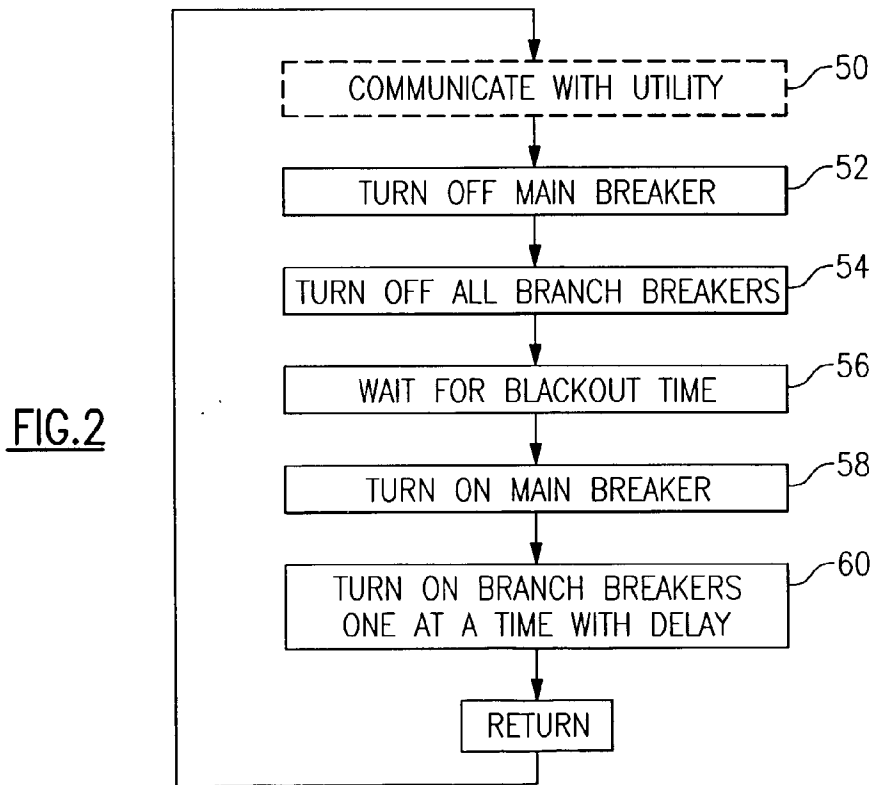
FIG.2

COMMUNICATE WITH UTILITY 50

TURN OFF MAIN BREAKER 52

TURN OFF ALL BRANCH BREAKERS 54

WAIT FOR BLACKOUT TIME 56

TURN ON MAIN BREAKER 58

TURN ON BRANCH BREAKERS ONE AT A TIME WITH DELAY 60

RETURN